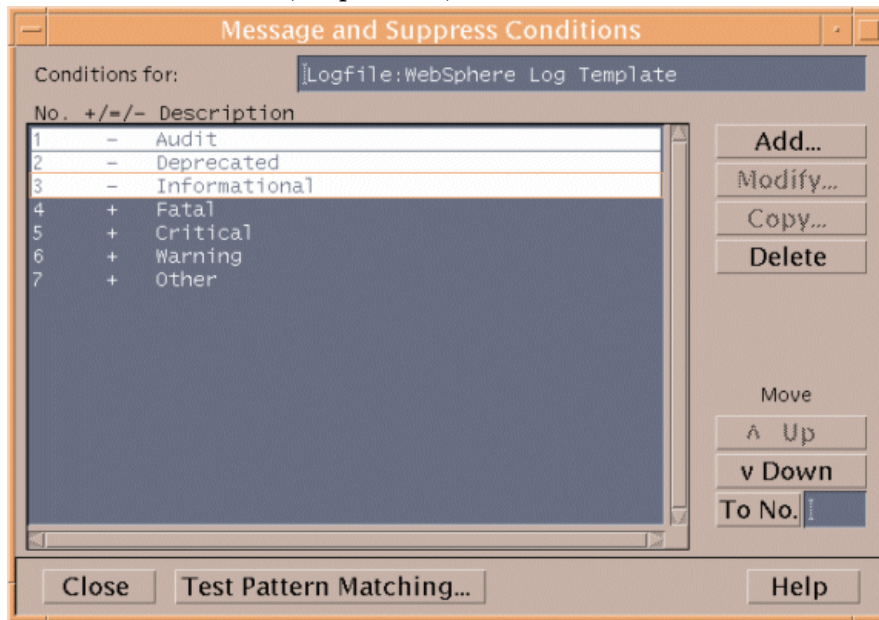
Message and Suppress Conditions

Conditions for: Logfile:WebSphere Log Template

No. +/=/- Description

| No. | +/=/- | Description |
|---|---|---|
| 1 | - | Audit |
| 2 | - | Deprecated |
| 3 | - | Informational |
| 4 | + | Fatal |
| 5 | + | Critical |
| 6 | + | Warning |
| 7 | + | Other |

Add...
Modify...
Copy...
Delete

Move
^ Up
v Down
To No.

Close
Test Pattern Matching...
Help